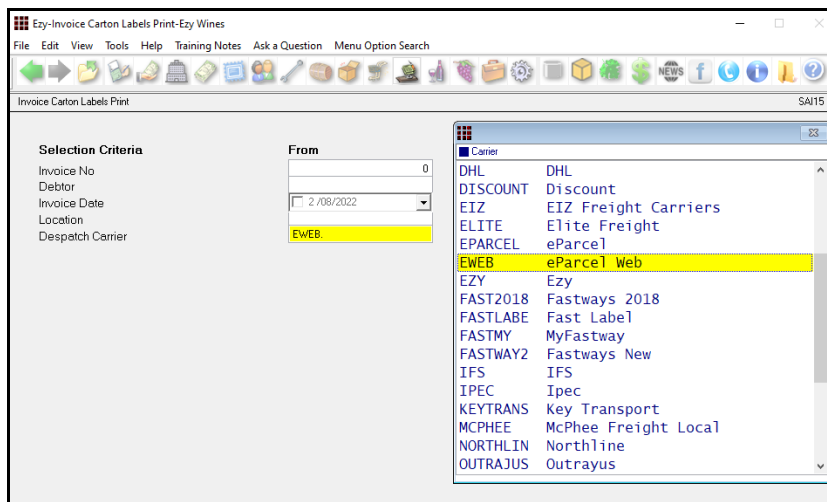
Ezy-Invoice Carton Labels Print-Ezy Wines

File Edit View Tools Help Training Notes Ask a Question Menu Option Search

Invoice Carton Labels Print SAI15

Selection Criteria
Invoice No
Debtor
Invoice Date
Location
Despatch Carrier

From
0
2 /08/2022
EWEB.

Carrier

| | |
|---|---|
| DHL | DHL |
| DISCOUNT | Discount |
| EIZ | EIZ Freight Carriers |
| ELITE | Elite Freight |
| EPARCEL | eParcel |
| EWEB | eParcel Web |
| EZY | Ezy |
| FAST2018 | Fastways 2018 |
| FASTLABE | Fast Label |
| FASTMY | MyFastway |
| FASTWAY2 | Fastways New |
| IFS | IFS |
| IPEC | Ipec |
| KEYTRANS | Key Transport |
| MCPHEE | McPhee Freight Local |
| NORTHLIN | Northline |
| OUTRAJUS | Outrayus |